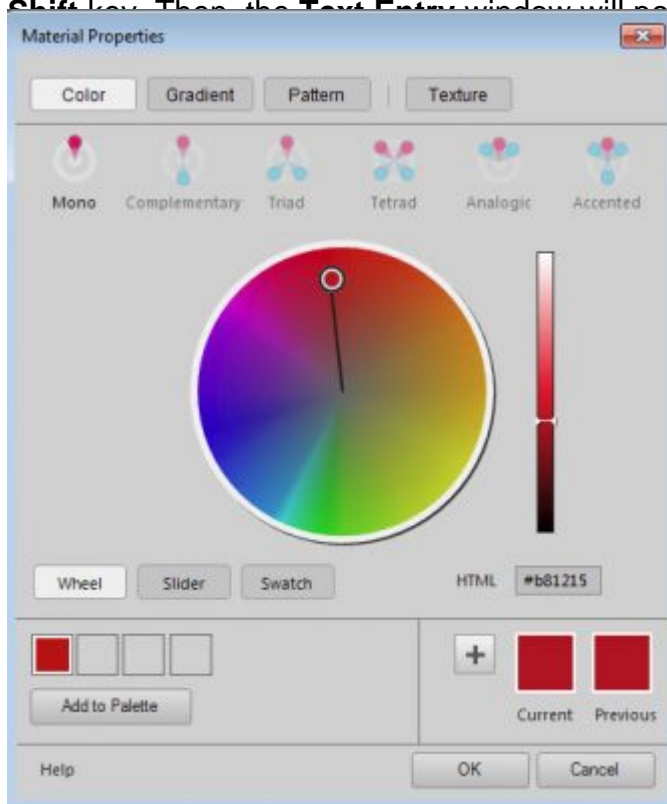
Shift key. Then, the Text Entry window will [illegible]

Material Properties

Color Gradient Pattern Texture

Mono Complementary Triad Tetrad Analogic Accented

Wheel Slider Swatch HTML #b81215

+

Add to Palette

Current Previous

Help OK Cancel